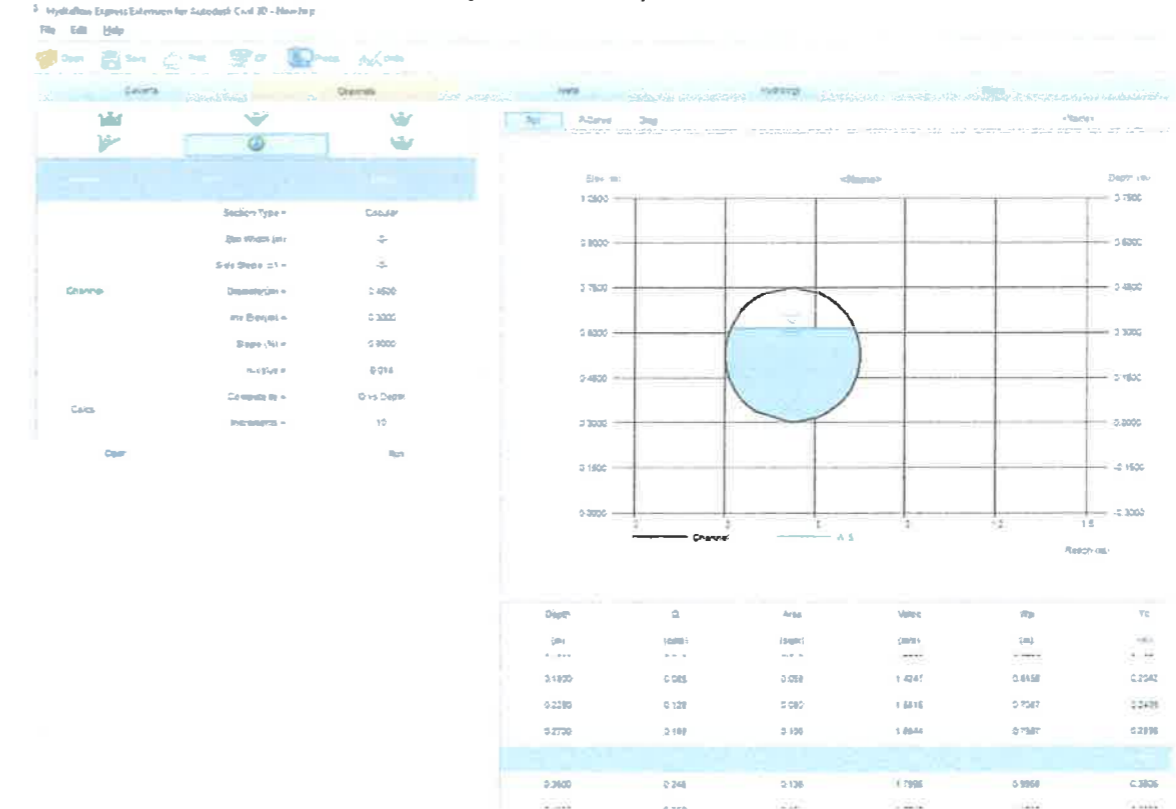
Hydraflow Express Extension for Autodesk Civil 3D - New.hyp

File Edit Help

Open Save Print CF Prefs Units

Culverts Channels Inlets Hydrology Ripa

Section Type = Circular
Bot Width (m) = -
Side Slope (z:1) = -
Channel Diameter (m) = 0.4500
Invert Elev (m) = 0.3000
Slope (%) = 0.5000
n-Value = 0.014
Calcs Compute by = Q vs Depth
Increments = 10

Clear Run

Rpt Q-Curve Sing <Name>

Elev (m) <Name> Depth (m)
1.0500 0.7500
0.9000 0.6000
0.7500 0.4500
0.6000 0.3000
0.4500 0.1500
0.3000 0.0000
0.1500 -0.1500
0.0000 -0.3000

Channel W.S.

Reach (m)

| Depth | Q | Area | Velocity | Wp | Yc |
|---|---|---|---|---|---|
| (m) | (cms) | (sqm) | (m/s) | (m) | (m) |
| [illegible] | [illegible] | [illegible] | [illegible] | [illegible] | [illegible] |
| 0.1800 | 0.085 | 0.059 | 1.4241 | 0.6458 | 0.2042 |
| 0.2250 | 0.128 | 0.080 | 1.5915 | 0.7067 | 0.2489 |
| 0.2700 | 0.169 | 0.100 | 1.6944 | 0.7987 | 0.2898 |
| | | | | | |
| 0.3600 | 0.246 | 0.136 | 1.7998 | 0.9968 | 0.3606 |